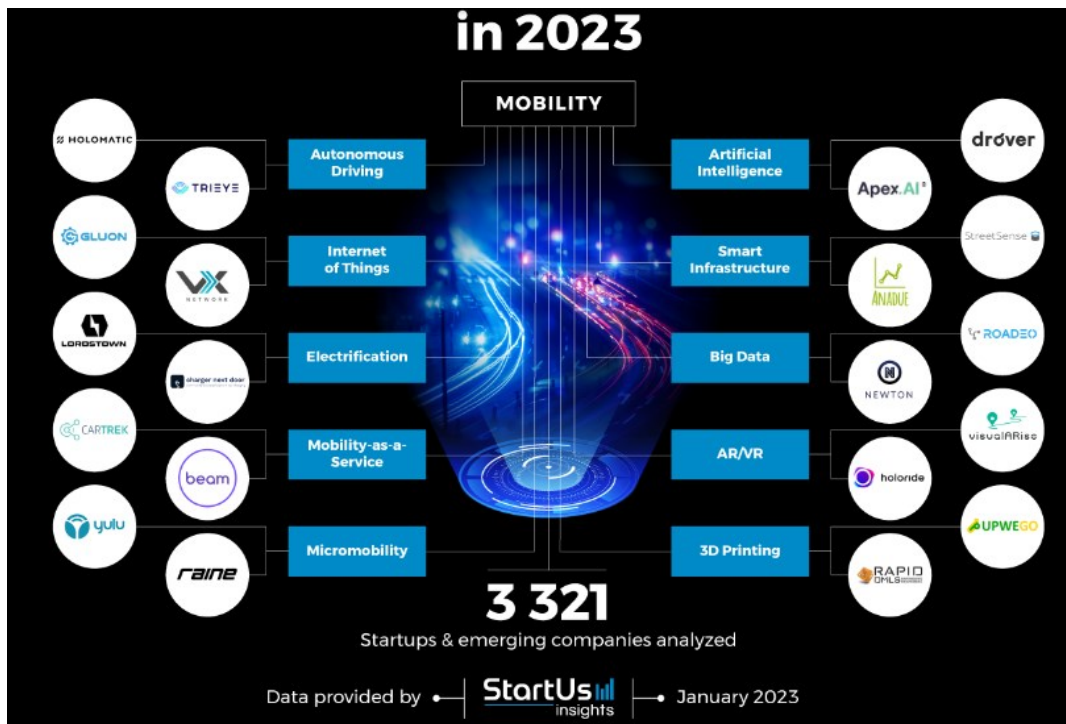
in 2023

MOBILITY

HOLOMATIC
TRIEYE
Autonomous Driving

GLUON
VX NETWORK
Internet of Things

LORDSTOWN
charger next door
Electrification

CARTREK
beam
Mobility-as-a-Service

yulu
raine
Micromobility

drover
Apex.AI
Artificial Intelligence

StreetSense
ANADUE
Smart Infrastructure

ROADEO
NEWTON
Big Data

visualARise
holoride
AR/VR

UPWEGO
RAPID DMLS
3D Printing

3 321
Startups & emerging companies analyzed

Data provided by StartUs insights January 2023